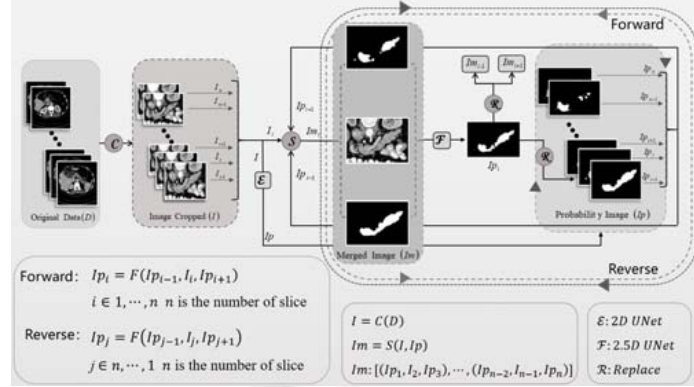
Forward

Original Data$(D)$

$\mathcal{C}$

Image Cropped $(I)$

$I_1$

$I_2$

$I_{n-1}$

$I_n$

$I_i$

$I$

$\mathcal{E}$

$Ip$

$Ip_{i-1}$

$Ip_{i+1}$

$\mathcal{S}$

$Im_i$

Merged Image $(Im)$

$\mathcal{F}$

$Ip_i$

$\mathcal{R}$

$Im_{i-1}$

$Im_{i+1}$

$\mathcal{R}$

$Ip_1$

$Ip_{i-1}$

$Ip_{i+1}$

$Ip_i$

$Ip_n$

Probabilit y Image $(Ip)$

Reverse

Forward: $Ip_i = F(Ip_{i-1}, I_i, Ip_{i+1})$
$i \in 1, \cdots, n$ $n$ is the number of slice

Reverse: $Ip_j = F(Ip_{j-1}, I_j, Ip_{j+1})$
$j \in n, \cdots, 1$ $n$ is the number of slice

$I = C(D)$
$Im = S(I, Ip)$
$Im$: $[(Ip_1, I_2, Ip_3), \cdots, (Ip_{n-2}, I_{n-1}, Ip_n)]$

$\mathcal{E}$: 2D UNet
$\mathcal{F}$: 2.5D UNet
$\mathcal{R}$: Replace